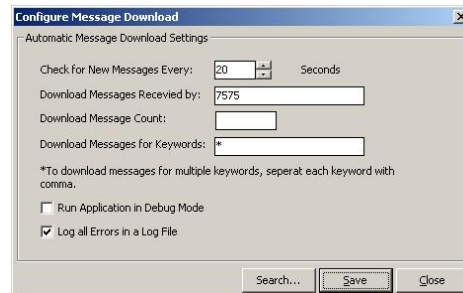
Configure Message Download

Automatic Message Download Settings

Check for New Messages Every: 20 Seconds

Download Messages Recevied by: 7575

Download Message Count:

Download Messages for Keywords: *

*To download messages for multiple keywords, seperat each keyword with comma.

Run Application in Debug Mode

Log all Errors in a Log File

Search...

Save

Close